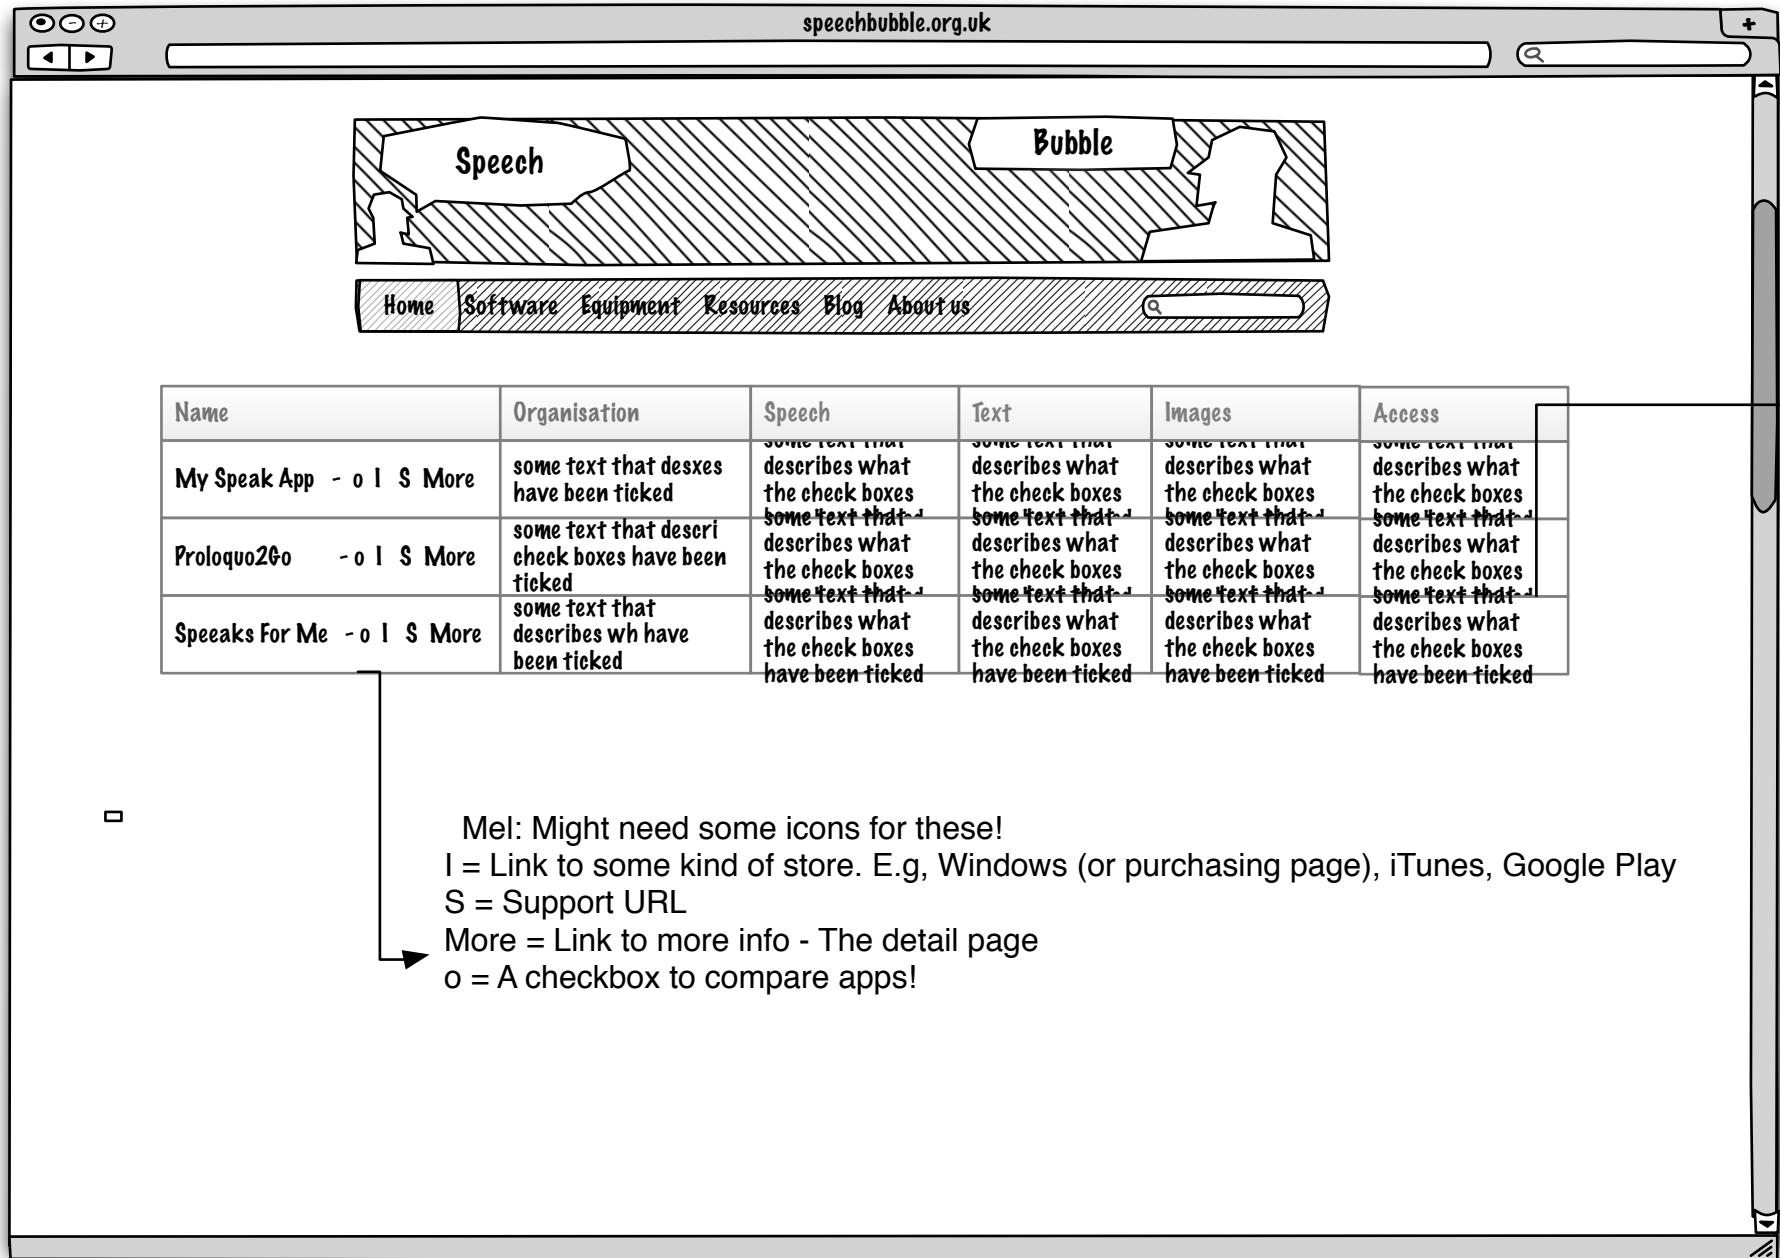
speechbubble.org.uk

Speech

Bubble

Home Software Equipment Resources Blog About us

| Name | Organisation | Speech | Text | Images | Access |
|---|---|---|---|---|---|
| My Speak App - o I S More | some text that desxes have been ticked | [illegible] describes what the check boxes | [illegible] describes what the check boxes | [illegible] describes what the check boxes | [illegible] describes what the check boxes |
| Proloquo2Go - o I S More | some text that descri check boxes have been ticked | some text that describes what the check boxes | some text that describes what the check boxes | some text that describes what the check boxes | some text that describes what the check boxes |
| Speeaks For Me - o I S More | some text that describes wh have been ticked | some text that describes what the check boxes have been ticked | some text that describes what the check boxes have been ticked | some text that describes what the check boxes have been ticked | some text that describes what the check boxes have been ticked |

Mel: Might need some icons for these!
I = Link to some kind of store. E.g, Windows (or purchasing page), iTunes, Google Play
S = Support URL
More = Link to more info - The detail page
o = A checkbox to compare apps!